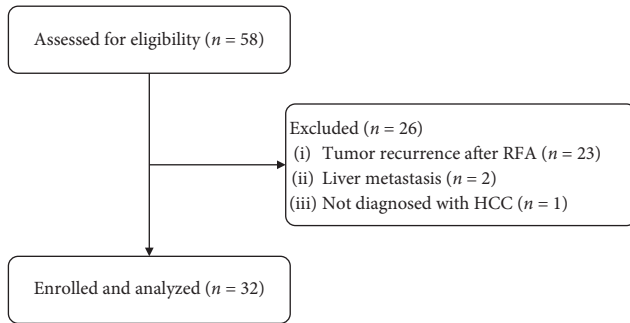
Assessed for eligibility ($n$ = 58)

Excluded ($n$ = 26)
(i) Tumor recurrence after RFA ($n$ = 23)
(ii) Liver metastasis ($n$ = 2)
(iii) Not diagnosed with HCC ($n$ = 1)

Enrolled and analyzed ($n$ = 32)